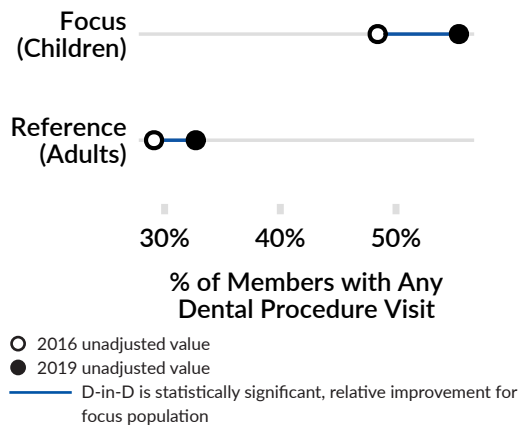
Focus (Children)

Reference (Adults)

30%
40%
50%

% of Members with Any Dental Procedure Visit

2016 unadjusted value
2019 unadjusted value
D-in-D is statistically significant, relative improvement for focus population